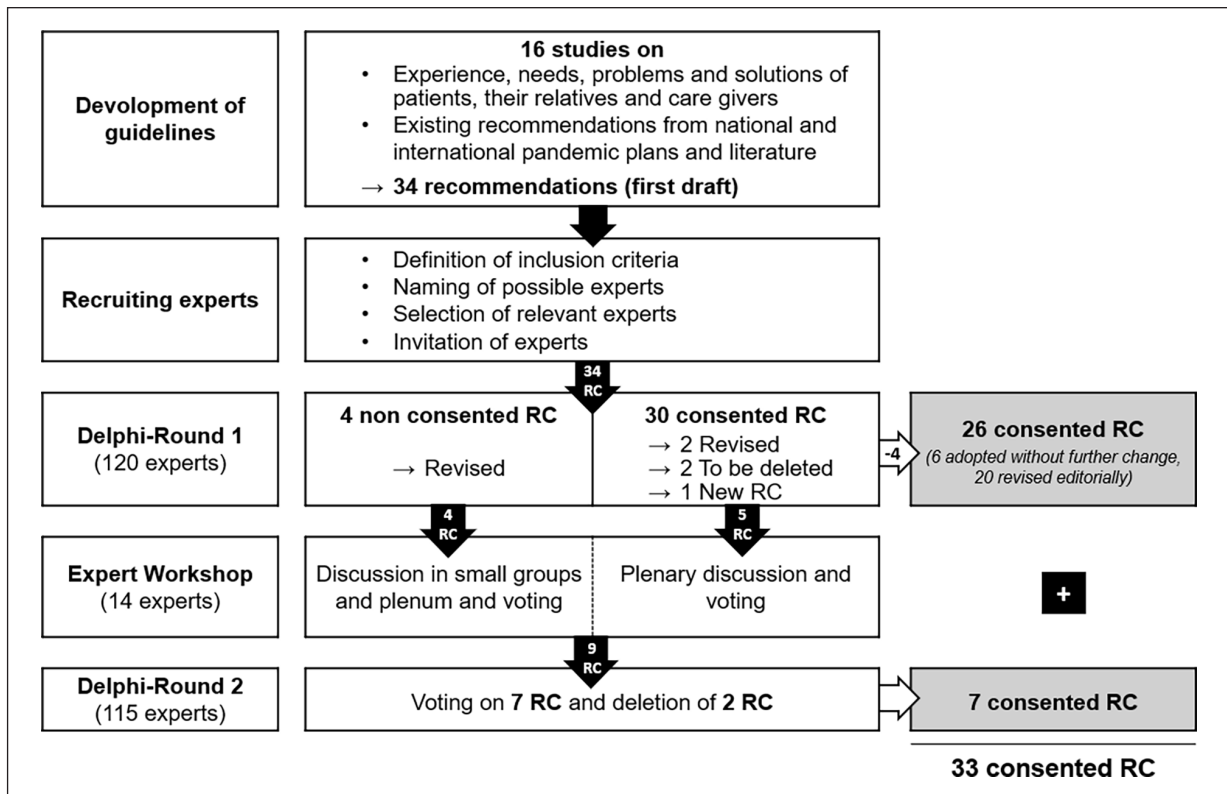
Devolopment of guidelines

16 studies on
• Experience, needs, problems and solutions of patients, their relatives and care givers
• Existing recommendations from national and international pandemic plans and literature
→ 34 recommendations (first draft)

Recruiting experts

• Definition of inclusion criteria
• Naming of possible experts
• Selection of relevant experts
• Invitation of experts

34 RC

Delphi-Round 1 (120 experts)

4 non consented RC
→ Revised

30 consented RC
→ 2 Revised
→ 2 To be deleted
→ 1 New RC

-4

26 consented RC
(6 adopted without further change, 20 revised editorially)

4 RC

5 RC

Expert Workshop (14 experts)

Discussion in small groups and plenum and voting

Plenary discussion and voting

+

9 RC

Delphi-Round 2 (115 experts)

Voting on 7 RC and deletion of 2 RC

7 consented RC

33 consented RC